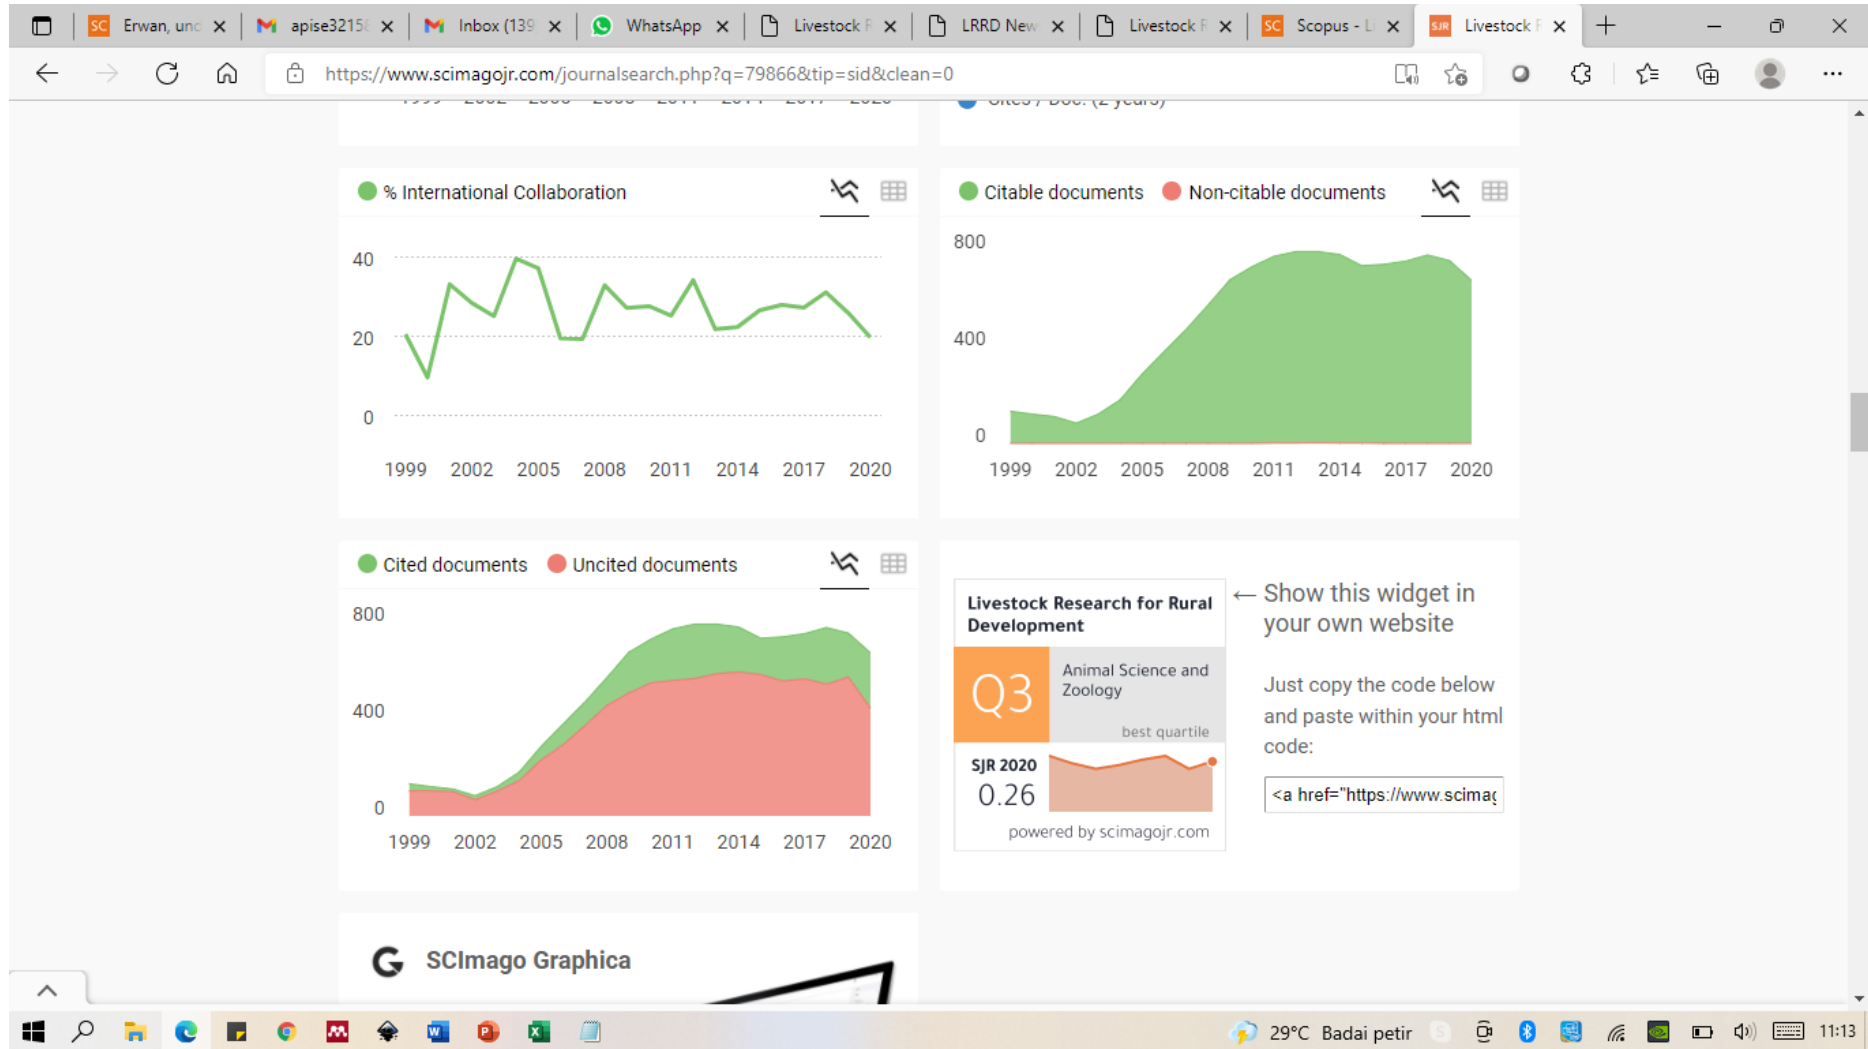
SC Erwan, unc ×
M apise3215 ×
M Inbox (139 ×
WhatsApp ×
Livestock F ×
LRRD New ×
Livestock F ×
SC Scopus - L ×
SJR Livestock F ×
+

https://www.scimagojr.com/journalsearch.php?q=79866&tip=sid&clean=0

% International Collaboration

40
20
0
1999 2002 2005 2008 2011 2014 2017 2020

Citable documents Non-citable documents

800
400
0
1999 2002 2005 2008 2011 2014 2017 2020

Cited documents Uncited documents

800
400
0
1999 2002 2005 2008 2011 2014 2017 2020

Livestock Research for Rural Development

Q3

Animal Science and Zoology

best quartile

SJR 2020
0.26

powered by scimagojr.com

← Show this widget in your own website

Just copy the code below and paste within your html code:

<a href="https://www.scimag

SCImago Graphica

29°C Badai petir 11:13